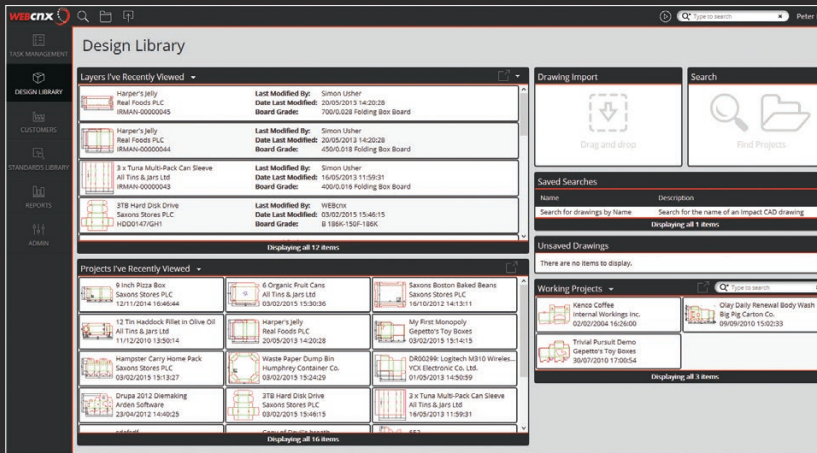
WEBCNX

Type to search

Peter

TASK MANAGEMENT

DESIGN LIBRARY

CUSTOMERS

STANDARDS LIBRARY

REPORTS

ADMIN

Design Library

Layers I've Recently Viewed

Harper's Jelly
Real Foods PLC
IRMAN-00000045
Last Modified By: Simon Usher
Date Last Modified: 20/05/2013 14:20:28
Board Grade: 700/0.028 Folding Box Board

Harper's Jelly
Real Foods PLC
IRMAN-00000044
Last Modified By: Simon Usher
Date Last Modified: 20/05/2013 14:20:28
Board Grade: 450/0.018 Folding Box Board

3 x Tuna Multi-Pack Can Sleeve
All Tins & Jars Ltd
IRMAN-00000043
Last Modified By: Simon Usher
Date Last Modified: 16/05/2013 11:59:31
Board Grade: 400/0.016 Folding Box Board

3TB Hard Disk Drive
Saxons Stores PLC
HDD0147/GH1
Last Modified By: WEBcnx
Date Last Modified: 03/02/2015 15:46:15
Board Grade: B 186K-150F-186K

Displaying all 12 items

Projects I've Recently Viewed

9 Inch Pizza Box
Saxons Stores PLC
12/11/2014 16:46:44

6 Organic Fruit Cans
All Tins & Jars Ltd
10/05/2013 15:30:36

Saxons Boston Baked Beans
Saxons Stores PLC
16/10/2012 14:13:11

12 Tin Haddock Fillet in Olive Oil
All Tins & Jars Ltd
11/12/2010 13:50:14

Harper's Jelly
Real Foods PLC
20/05/2013 14:20:28

My First Monopoly
Gepetto's Toy Boxes
03/02/2015 15:14:15

Hampster Carry Home Pack
Saxons Stores PLC
03/02/2015 15:13:27

Waste Paper Dump Bin
Humphrey Container Co.
03/02/2015 15:24:29

DR00299: Logitech M310 Wireles...
YCX Electronic Co. Ltd
01/05/2013 14:50:59

Drupa 2012 Diemaking
Arden Software
23/04/2012 14:40:25

3TB Hard Disk Drive
Saxons Stores PLC
03/02/2015 15:46:15

3 x Tuna Multi-Pack Can Sleeve
All Tins & Jars Ltd
16/05/2013 11:59:31

Displaying all 16 items

Drawing Import

Drag and drop

Search

Find Projects

Saved Searches

| Name | Description |
|---|---|
| Search for drawings by Name | Search for the name of an Impact CAD drawing |

Displaying all 1 items

Unsaved Drawings

There are no items to display.

Working Projects

Type to search

Kenco Coffee
Internal Workings Inc.
02/02/2004 16:26:00

Olay Daily Renewal Body Wash
Big Pig Carton Co.
09/09/2010 15:02:33

Trivial Pursuit Demo
Gepetto's Toy Boxes
30/07/2010 17:00:54

Displaying all 3 items